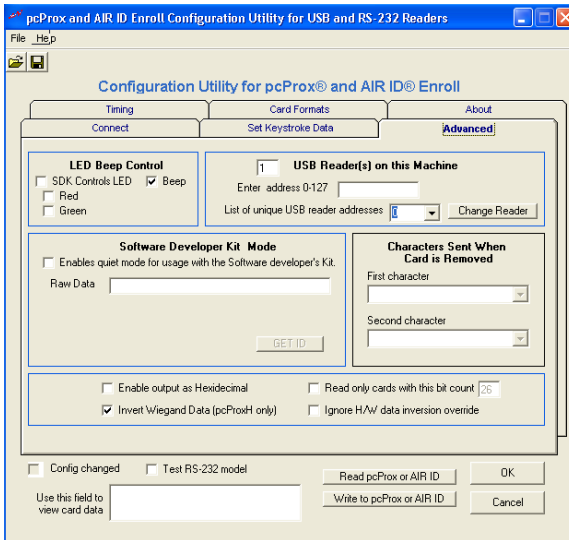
pcProx and AIR ID Enroll Configuration Utility for USB and RS-232 Readers

File Help

Configuration Utility for pcProx® and AIR ID® Enroll

Timing
Card Formats
About
Connect
Set Keystroke Data
Advanced

LED Beep Control
SDK Controls LED
Beep
Red
Green

1 USB Reader(s) on this Machine
Enter address 0-127
List of unique USB reader addresses 0
Change Reader

Software Developer Kit Mode
Enables quiet mode for usage with the Software developer's Kit.
Raw Data
GET ID

Characters Sent When Card is Removed
First character
Second character

Enable output as Hexidecimal
Read only cards with this bit count 26
Invert Wiegand Data (pcProxH only)
Ignore H/W data inversion override

Config changed
Test RS-232 model
Read pcProx or AIR ID
OK
Use this field to view card data
Write to pcProx or AIR ID
Cancel